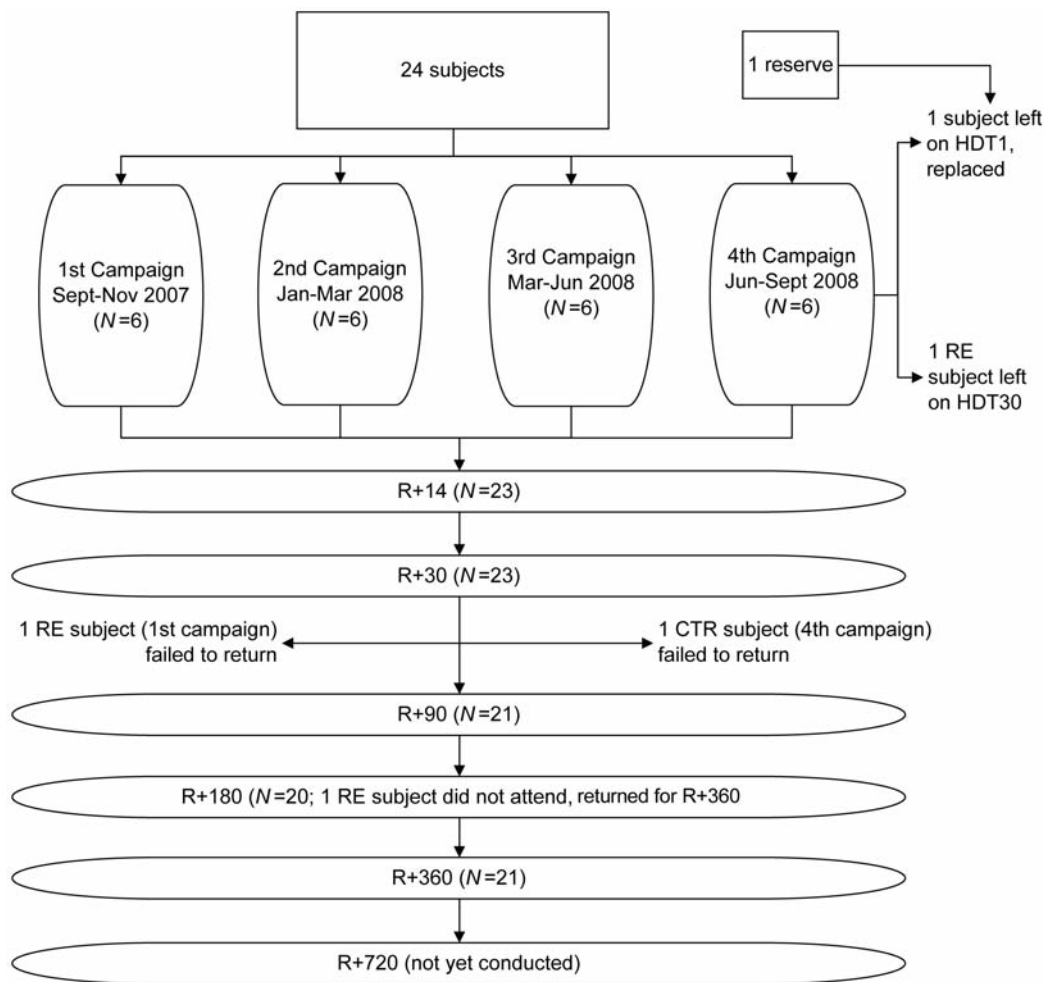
24 subjects

1 reserve

1 subject left on HDT1, replaced

1st Campaign Sept-Nov 2007 ($N$=6)

2nd Campaign Jan-Mar 2008 ($N$=6)

3rd Campaign Mar-Jun 2008 ($N$=6)

4th Campaign Jun-Sept 2008 ($N$=6)

1 RE subject left on HDT30

R+14 ($N$=23)

R+30 ($N$=23)

1 RE subject (1st campaign) failed to return

1 CTR subject (4th campaign) failed to return

R+90 ($N$=21)

R+180 ($N$=20; 1 RE subject did not attend, returned for R+360

R+360 ($N$=21)

R+720 (not yet conducted)